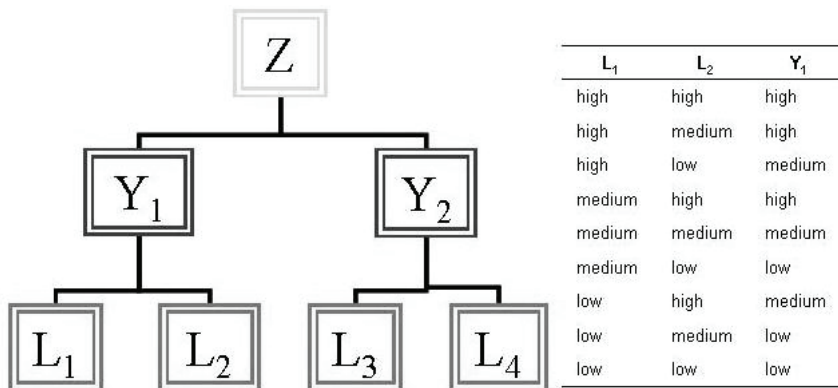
Z

$Y_1$

$Y_2$

$L_1$

$L_2$

$L_3$

$L_4$

| $L_1$ | $L_2$ | $Y_1$ |
|---|---|---|
| high | high | high |
| high | medium | high |
| high | low | medium |
| medium | high | high |
| medium | medium | medium |
| medium | low | low |
| low | high | medium |
| low | medium | low |
| low | low | low |